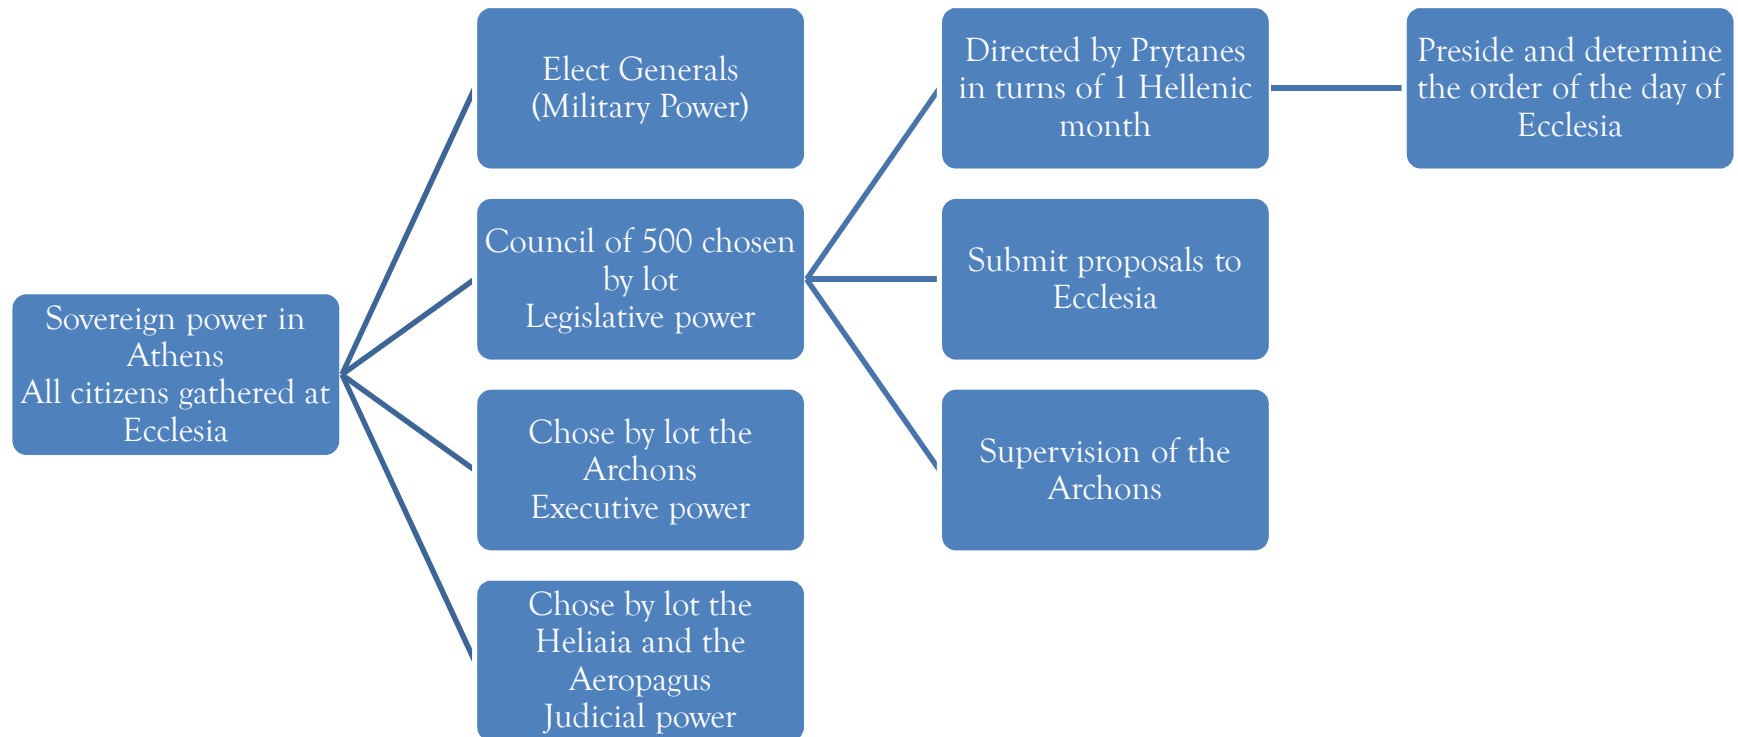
Sovereign power in Athens
All citizens gathered at Ecclesia

Elect Generals
(Military Power)

Council of 500 chosen by lot
Legislative power

Chose by lot the Archons
Executive power

Chose by lot the Heliaia and the Aeropagus
Judicial power

Directed by Prytanes in turns of 1 Hellenic month

Preside and determine the order of the day of Ecclesia

Submit proposals to Ecclesia

Supervision of the Archons